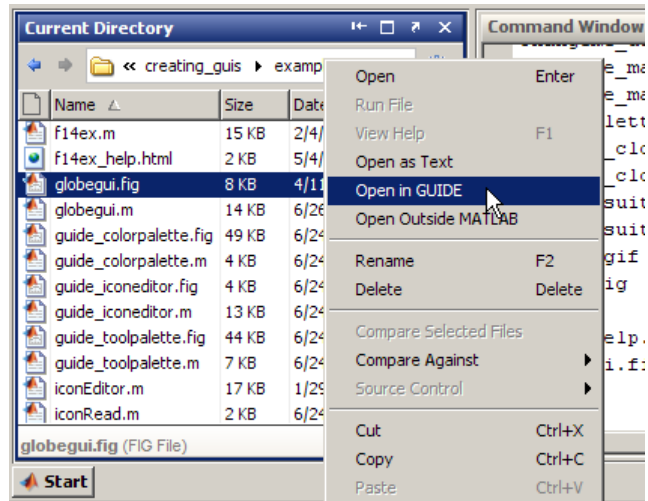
Current Directory

Command Window

« creating_guis ▸ examp

| Name △ | Size | Date |
|---|---|---|
| f14ex.m | 15 KB | 2/4/ |
| f14ex_help.html | 2 KB | 5/4/ |
| globegui.fig | 8 KB | 4/11 |
| globegui.m | 14 KB | 6/26 |
| guide_colorpalette.fig | 49 KB | 6/24 |
| guide_colorpalette.m | 4 KB | 6/24 |
| guide_iconeditor.fig | 4 KB | 6/24 |
| guide_iconeditor.m | 13 KB | 6/24 |
| guide_toolpalette.fig | 44 KB | 6/24 |
| guide_toolpalette.m | 7 KB | 6/24 |
| iconEditor.m | 17 KB | 1/29 |
| iconRead.m | 2 KB | 6/24 |

globegui.fig (FIG File)

Start

Open Enter
Run File
View Help F1
Open as Text
Open in GUIDE
Open Outside MATLAB

Rename F2
Delete Delete

Compare Selected Files
Compare Against
Source Control

Cut Ctrl+X
Copy Ctrl+C
Paste Ctrl+V

e_ma
e_ma
lett
_clo
_clo
suit
suit
gif
ig

elp.
i.fi